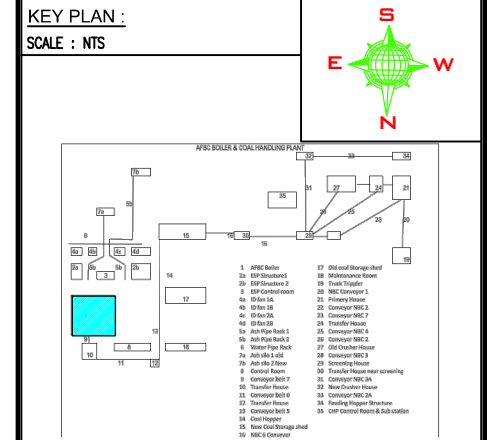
KEY PLAN :
SCALE : NTS

S
E
W
N

AFBC BOILER & COAL HANDLING PLANT

7b
5b
7a
6
4a
4b
4c
4d
2a
3b
3
5b
2b
1
9
8
10
11
12
13
14
15
16
17
18
19
20
21
22
23
24
25
26
27
28
29
30
31
32
33
34
35

1 AFBC Boiler
2a ESP Structure1
2b ESP Structure 2
3 ESP Control room
4a ID fan 1A
4b ID fan 1B
4c ID fan 2A
4d ID fan 2B
5a Ash Pipe Rack 1
5b Ash Pipe Rack 2
6 Water Pipe Rack
7a Ash silo 1 old
7b Ash silo 2 New
8 Control Room
9 Conveyor belt 7
10 Transfer House
11 Conveyor belt 6
12 Transfer House
13 Conveyor belt 5
14 Coal Hopper
15 New Coal Storage shed
16 NBC 6 Conveyor
17 Old coal Storage shed
18 Maintenance Room
19 Track Trippler
20 NBC Conveyor 1
21 Primary House
22 Conveyor NBC 2
23 Conveyor NBC 7
24 Transfer House
25 Conveyor NBC 4
26 Conveyor NBC 2
27 Old Crusher House
28 Conveyor NBC 3
29 Screening House
30 Transfer House near screening
31 Conveyor NBC 3A
32 New Crusher House
33 Conveyor NBC 2A
34 Feeding Hopper Structure
35 CHP Control Room & Sub station